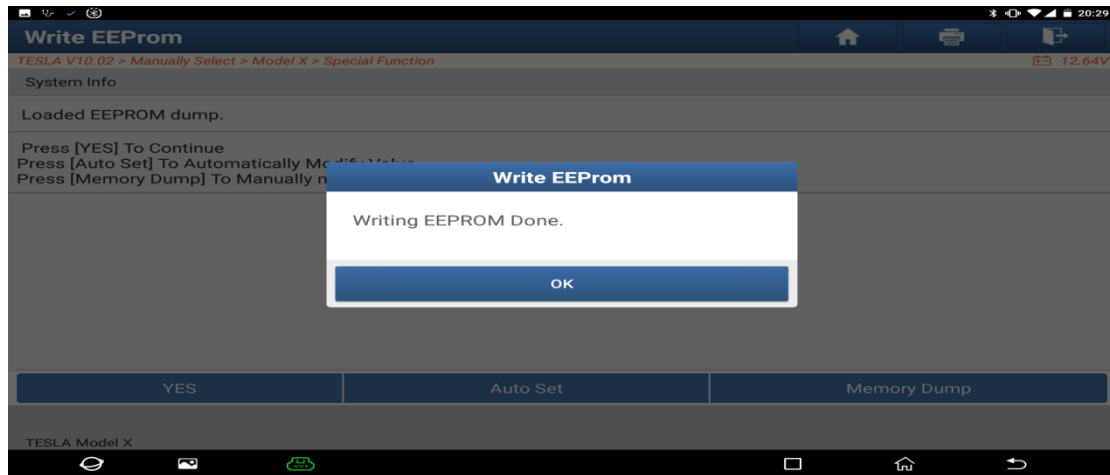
20:29

Write EEProm

TESLA V10.02 > Manually Select > Model X > Special Function

12.64V

System Info

Loaded EEPROM dump.

Press [YES] To Continue
Press [Auto Set] To Automatically Mo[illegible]
Press [Memory Dump] To Manually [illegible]

Write EEProm

Writing EEPROM Done.

OK

YES

Auto Set

Memory Dump

TESLA Model X